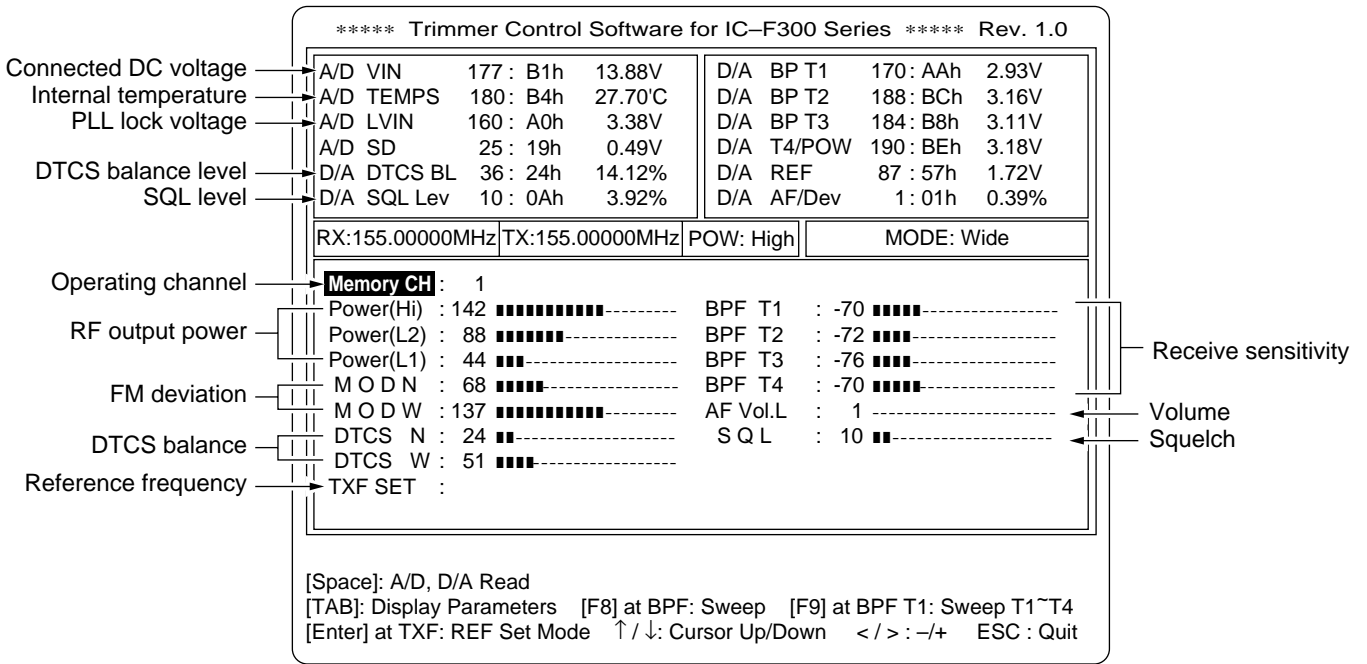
***** Trimmer Control Software for IC–F300 Series ***** Rev. 1.0

Connected DC voltage
Internal temperature
PLL lock voltage
DTCS balance level
SQL level

| | | | | |
|---|---|---|---|---|
| A/D | VIN | 177 : B1h | | 13.88V |
| A/D | TEMPS | 180 : B4h | | 27.70'C |
| A/D | LVIN | 160 : A0h | | 3.38V |
| A/D | SD | 25 : 19h | | 0.49V |
| D/A | DTCS BL | 36 : 24h | | 14.12% |
| D/A | SQL Lev | 10 : 0Ah | | 3.92% |

| | | | |
|---|---|---|---|
| D/A | BP T1 | 170 : AAh | 2.93V |
| D/A | BP T2 | 188 : BCh | 3.16V |
| D/A | BP T3 | 184 : B8h | 3.11V |
| D/A | T4/POW | 190 : BEh | 3.18V |
| D/A | REF | 87 : 57h | 1.72V |
| D/A | AF/Dev | 1 : 01h | 0.39% |

RX:155.00000MHz TX:155.00000MHz POW: High MODE: Wide

Operating channel
RF output power
FM deviation
DTCS balance
Reference frequency

Memory CH : 1
Power(Hi) : 142
Power(L2) : 88
Power(L1) : 44
M O D N : 68
M O D W : 137
DTCS N : 24
DTCS W : 51
TXF SET :

BPF T1 : -70
BPF T2 : -72
BPF T3 : -76
BPF T4 : -70
AF Vol.L : 1
S Q L : 10

Receive sensitivity
Volume
Squelch

[Space]: A/D, D/A Read
[TAB]: Display Parameters [F8] at BPF: Sweep [F9] at BPF T1: Sweep T1~T4
[Enter] at TXF: REF Set Mode ↑ / ↓: Cursor Up/Down < / > : –/+ ESC : Quit